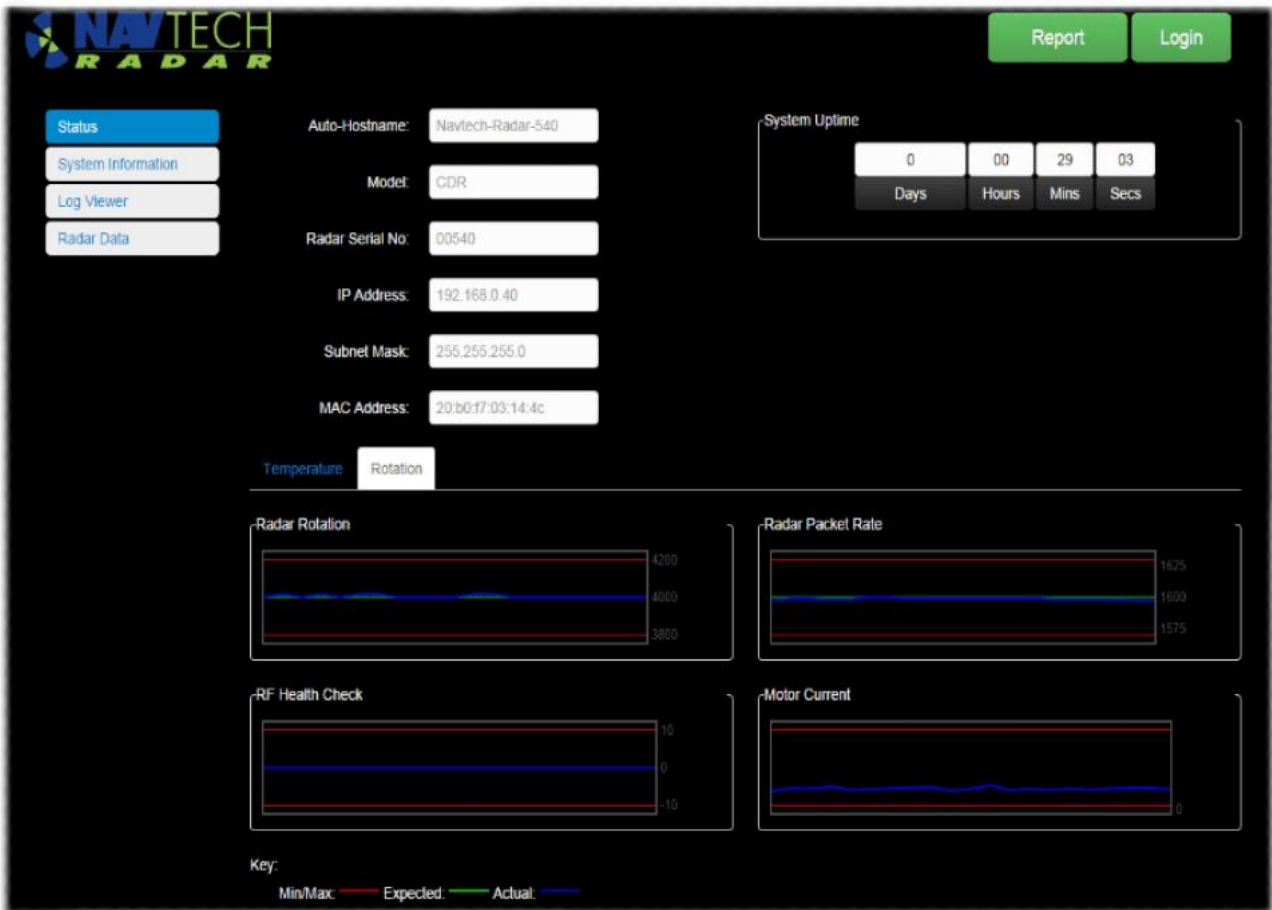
NAVTECH
RADAR

Report
Login

Status
System Information
Log Viewer
Radar Data

Auto-Hostname: Navtech-Radar-540
Model: CDR
Radar Serial No: 00540
IP Address: 192.168.0.40
Subnet Mask: 255.255.255.0
MAC Address: 20:b0:f7:03:14:4c

System Uptime

| 0 | 00 | 29 | 03 |
|---|---|---|---|
| Days | Hours | Mins | Secs |

Temperature
Rotation

Radar Rotation
4200
4000
3800

Radar Packet Rate
1625
1600
1575

RF Health Check
10
0
-10

Motor Current
0

Key:
Min/Max: Expected: Actual: